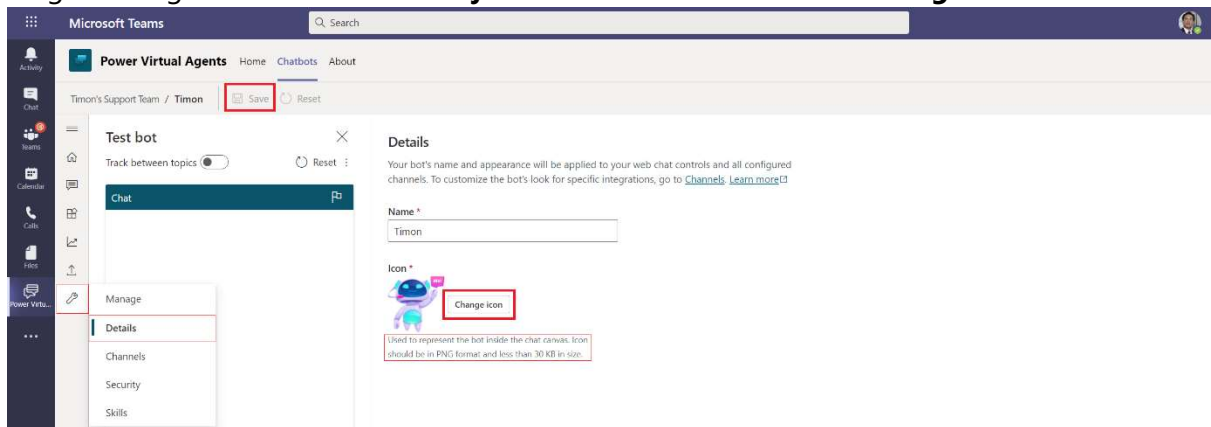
Microsoft Teams

Search

Activity

Chat

Teams

Calendar

Calls

Files

Power Virtu...

...

Power Virtual Agents Home Chatbots About

Timon's Support Team / Timon Save Reset

Test bot

Track between topics

Reset

Chat

Manage

Details

Channels

Security

Skills

Details

Your bot's name and appearance will be applied to your web chat controls and all configured channels. To customize the bot's look for specific integrations, go to Channels. Learn more

Name *

Timon

Icon *

Change icon

Used to represent the bot inside the chat canvas. Icon should be in PNG format and less than 30 KB in size.